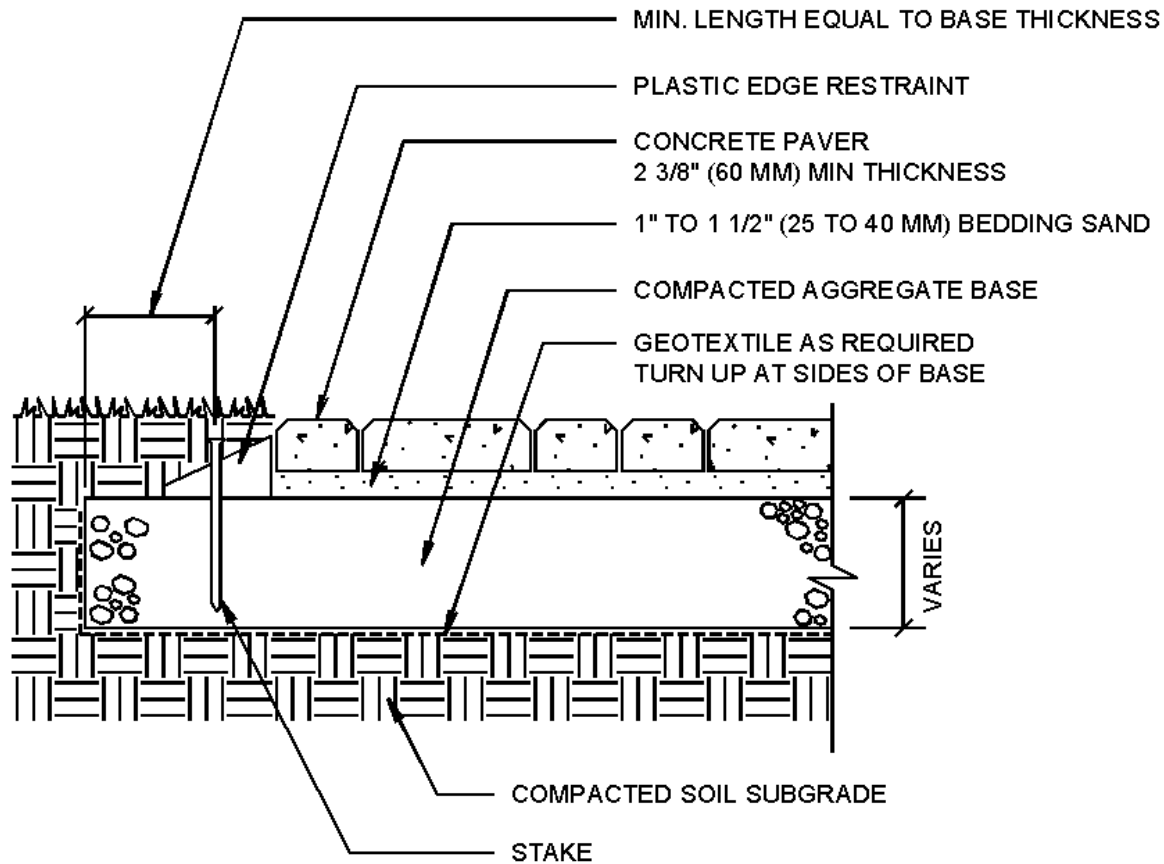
MIN. LENGTH EQUAL TO BASE THICKNESS

PLASTIC EDGE RESTRAINT

CONCRETE PAVER
2 3/8" (60 MM) MIN THICKNESS

1" TO 1 1/2" (25 TO 40 MM) BEDDING SAND

COMPACTED AGGREGATE BASE

GEOTEXTILE AS REQUIRED
TURN UP AT SIDES OF BASE

VARIES

COMPACTED SOIL SUBGRADE

STAKE